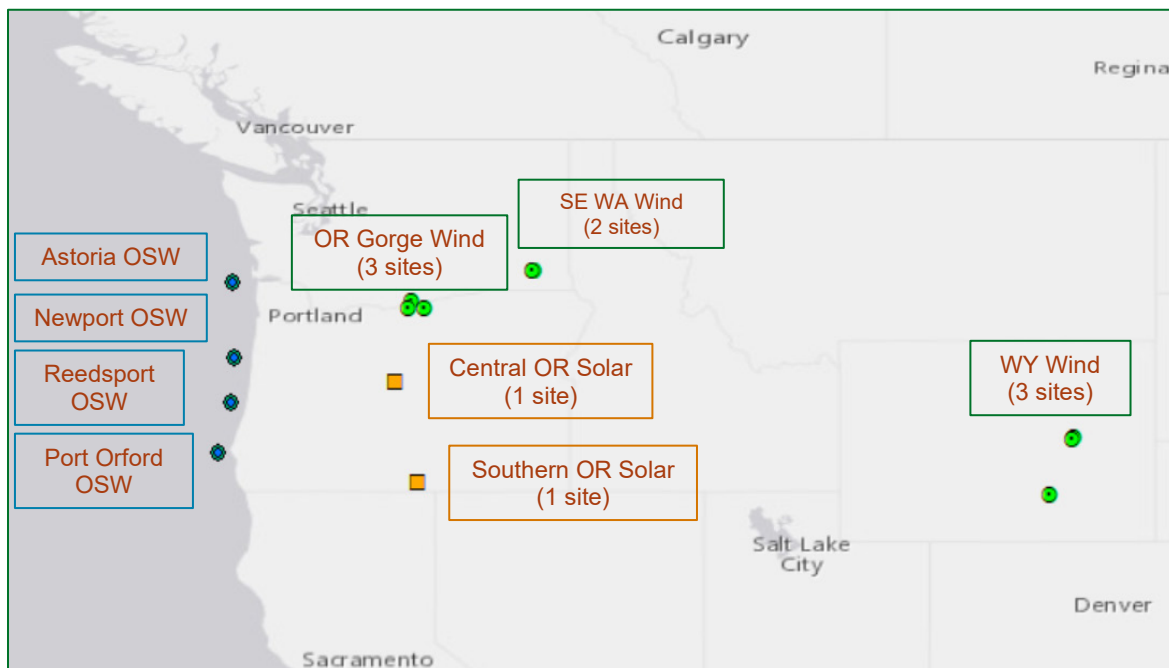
Calgary

Regina

Vancouver

Seattle

SE WA Wind (2 sites)

OR Gorge Wind (3 sites)

Astoria OSW

Newport OSW

Portland

Reedsport OSW

Central OR Solar (1 site)

WY Wind (3 sites)

Port Orford OSW

Southern OR Solar (1 site)

Salt Lake City

Denver

Sacramento